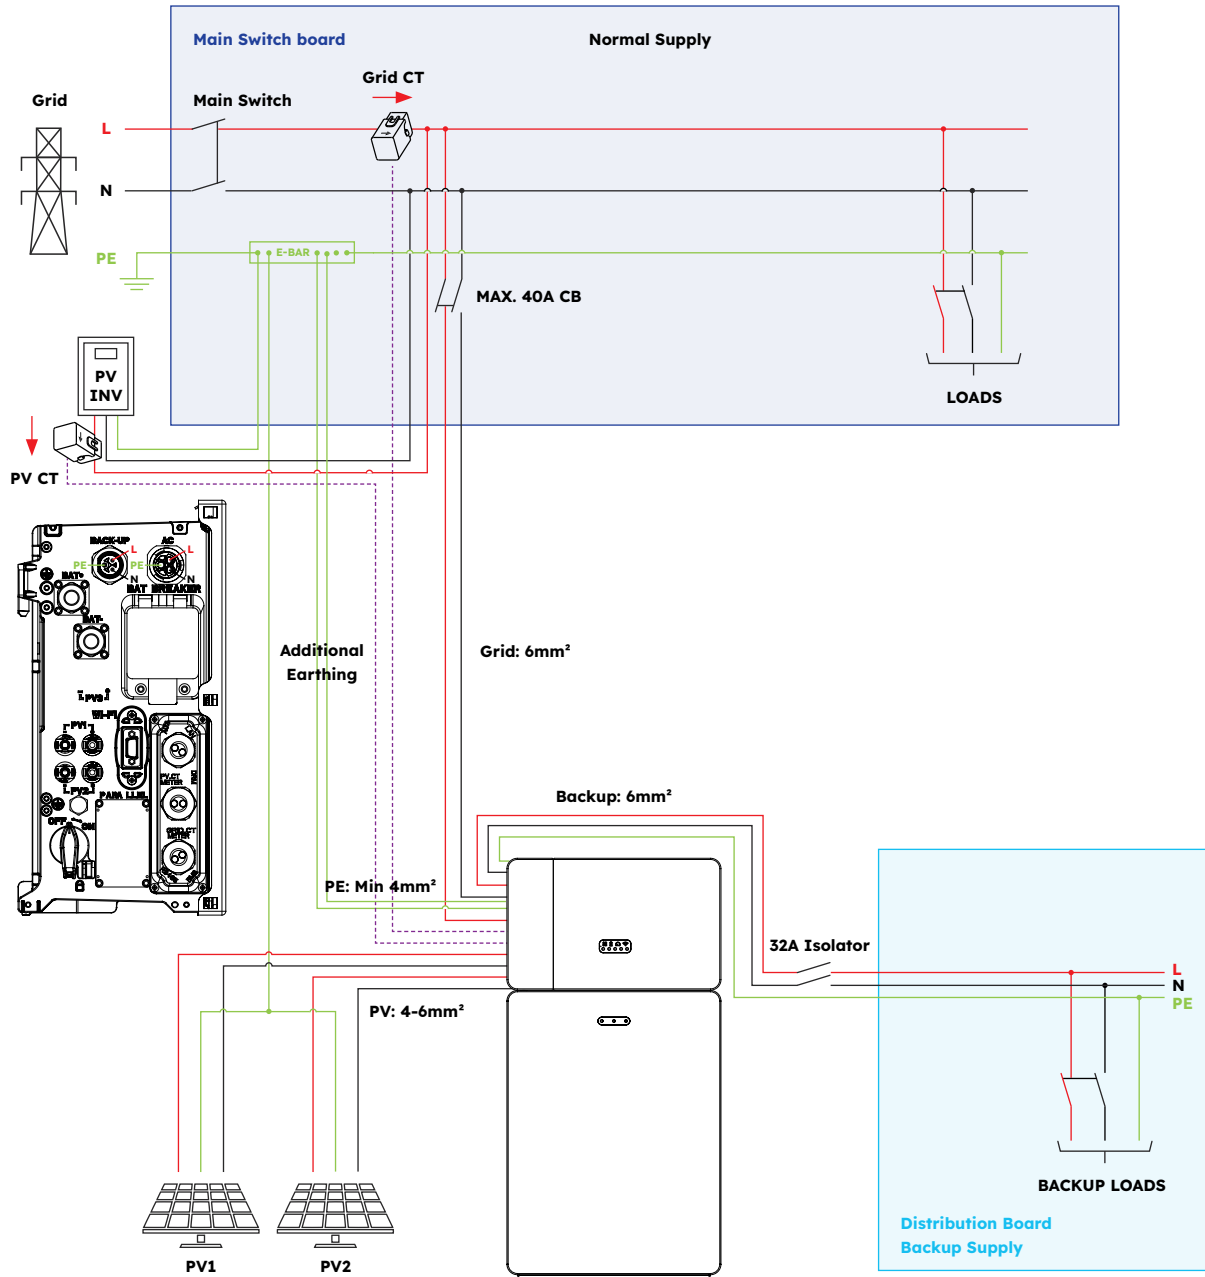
Main Switch board

Normal Supply

Grid CT

Grid

Main Switch

L

N

PE

E-BAR

MAX. 40A CB

LOADS

PV INV

PV CT

BACK-UP

AC

L

PE

PE

N

N

BAT+

BAT BREAKER

BAT-

PV3

WI-FI

PV1

PV2

PV CT METER

PARA LLEL

OFF

ON

GRID CT METER

Additional Earthing

Grid: $6mm^2$

Backup: $6mm^2$

PE: Min $4mm^2$

32A Isolator

L

N

PE

PV: $4\text{-}6mm^2$

BACKUP LOADS

Distribution Board

Backup Supply

PV1

PV2